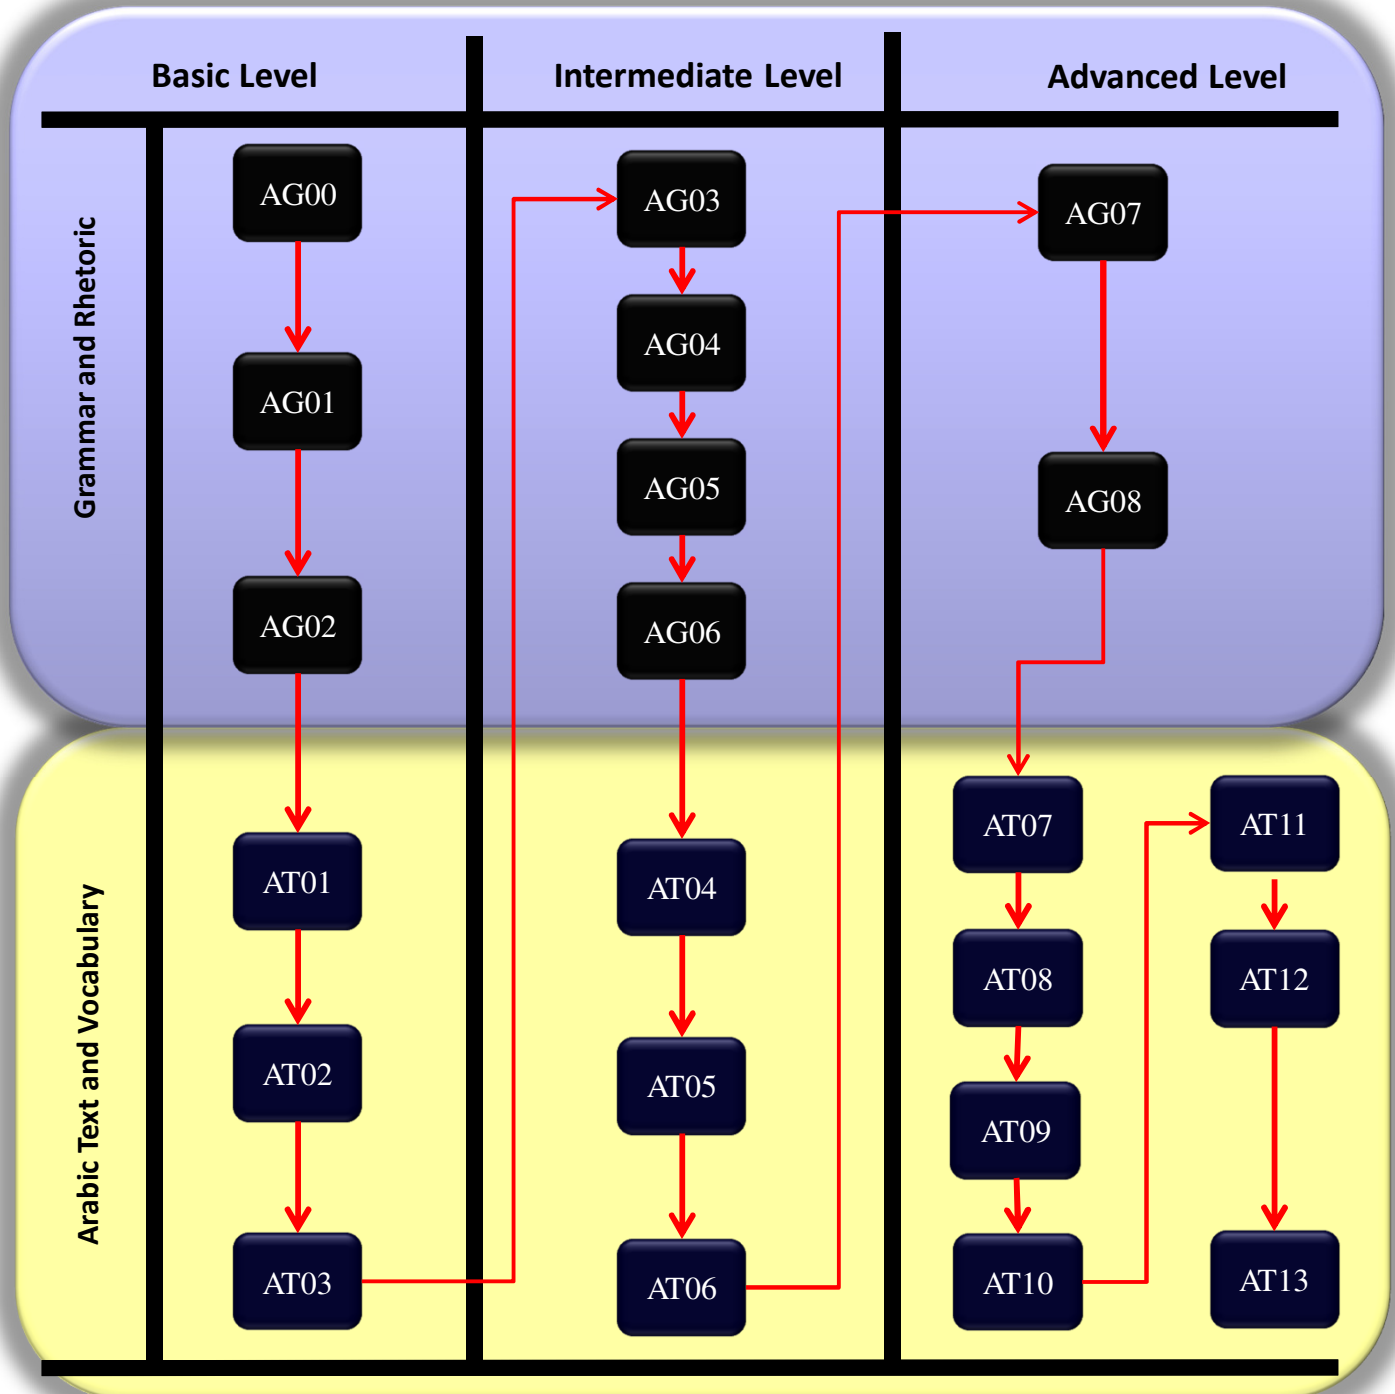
Basic Level
Intermediate Level
Advanced Level

Grammar and Rhetoric

AG00
AG01
AG02
AG03
AG04
AG05
AG06
AG07
AG08

Arabic Text and Vocabulary

AT01
AT02
AT03
AT04
AT05
AT06
AT07
AT08
AT09
AT10
AT11
AT12
AT13